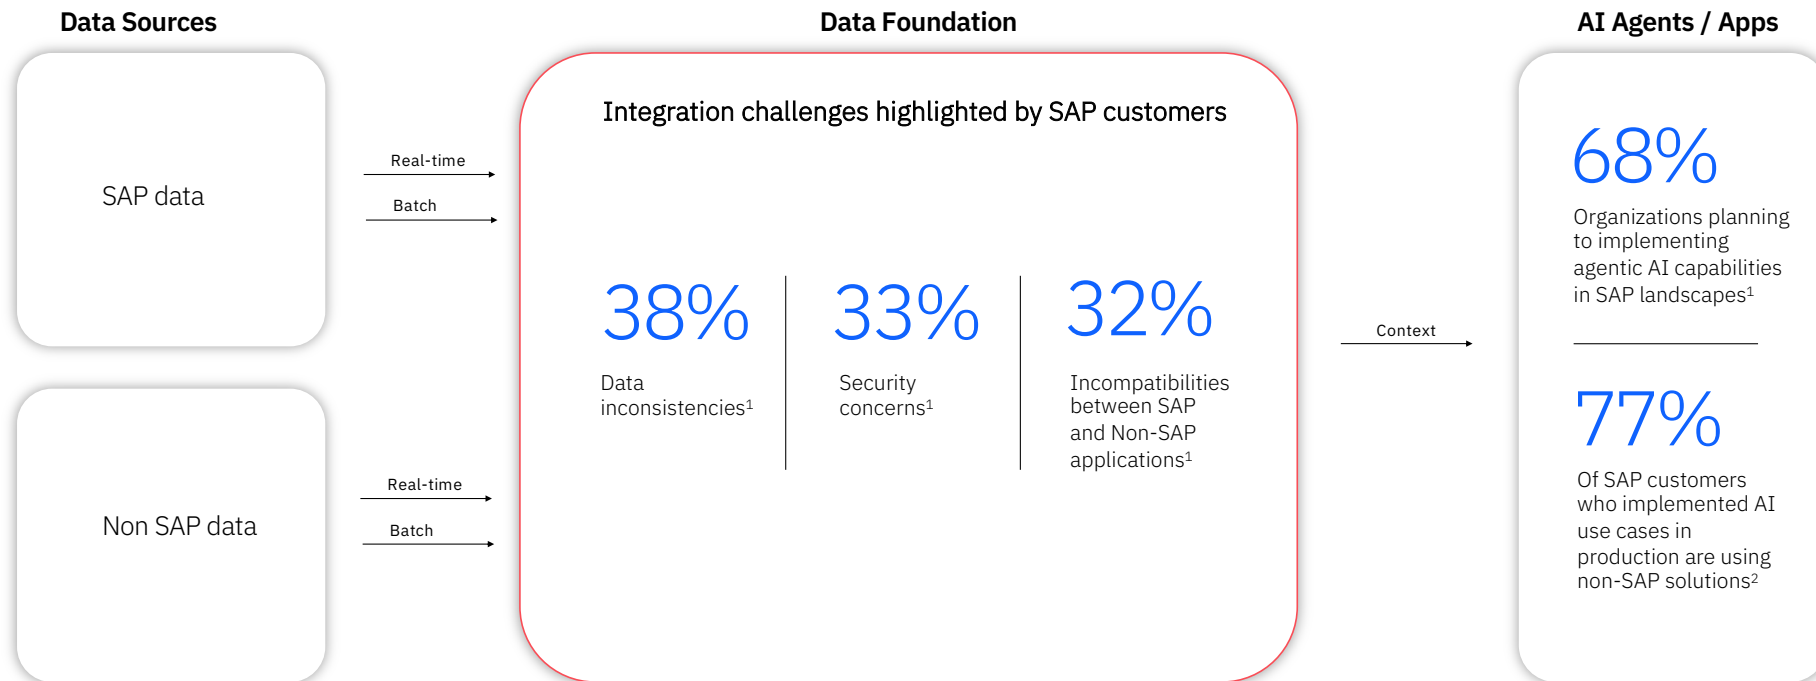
Data Sources

SAP data

Non SAP data

Real-time

Batch

Real-time

Batch

Data Foundation

Integration challenges highlighted by SAP customers

38%
Data inconsistencies$^1$

33%
Security concerns$^1$

32%
Incompatibilities between SAP and Non-SAP applications$^1$

Context

AI Agents / Apps

68%
Organizations planning to implementing agentic AI capabilities in SAP landscapes$^1$

77%
Of SAP customers who implemented AI use cases in production are using non-SAP solutions$^2$